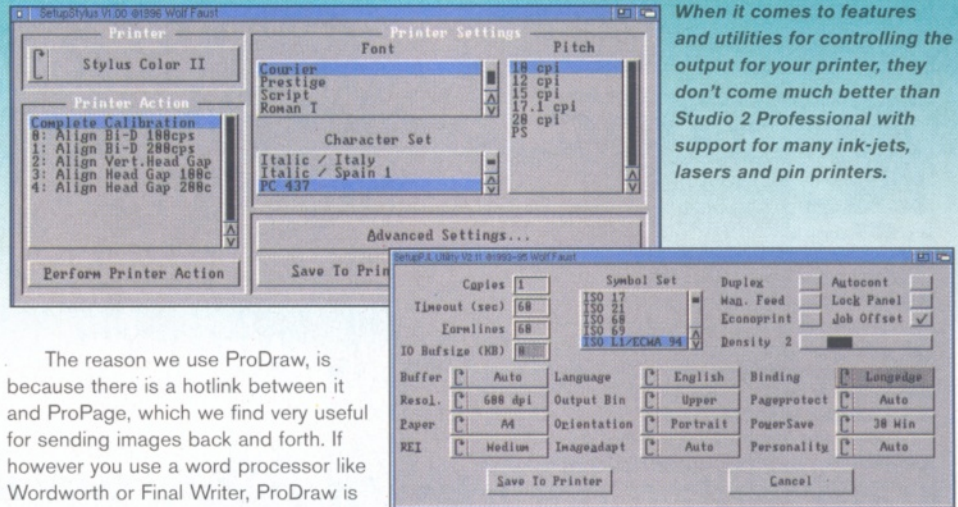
SetupStylus V1.00 ©1996 Wolf Faust

Printer

Stylus Color II

Printer Action

Complete Calibration
0: Align Bi-D 180cps
1: Align Bi-D 288cps
2: Align Vert.Head Gap
3: Align Head Gap 180c
4: Align Head Gap 288c

Perform Printer Action

Printer Settings

Font

Courier
Prestige
Script
Roman T

Pitch

10 cpi
12 cpi
15 cpi
17.1 cpi
20 cpi
PS

Character Set

Italic / Italy
Italic / Spain 1
PC 437

Advanced Settings...

Save To Prin

When it comes to features and utilities for controlling the output for your printer, they don't come much better than Studio 2 Professional with support for many ink-jets, lasers and pin printers.

SetupPJL Utility V2.11 ©1993-95 Wolf Faust

Copies 1
Timeout (sec) 60
Formlines 60
IO Bufsize (KB) 0

Symbol Set
ISO 17
ISO 21
ISO 60
ISO 69
ISO L1/ECMA 94

Duplex
Man. Feed
Econoprint
Autocont
Lock Panel
Job Offset
Density 2

Buffer Auto
Resol. 600 dpi
Paper A4
REt Medium
Language English
Output Bin Upper
Orientation Portrait
Imageadapt Auto
Binding Longedge
Pageprotect Auto
PowerSave 30 Min
Personality Auto

Save To Printer
Cancel

The reason we use ProDraw, is because there is a hotlink between it and ProPage, which we find very useful for sending images back and forth. If however you use a word processor like Wordworth or Final Writer, ProDraw is